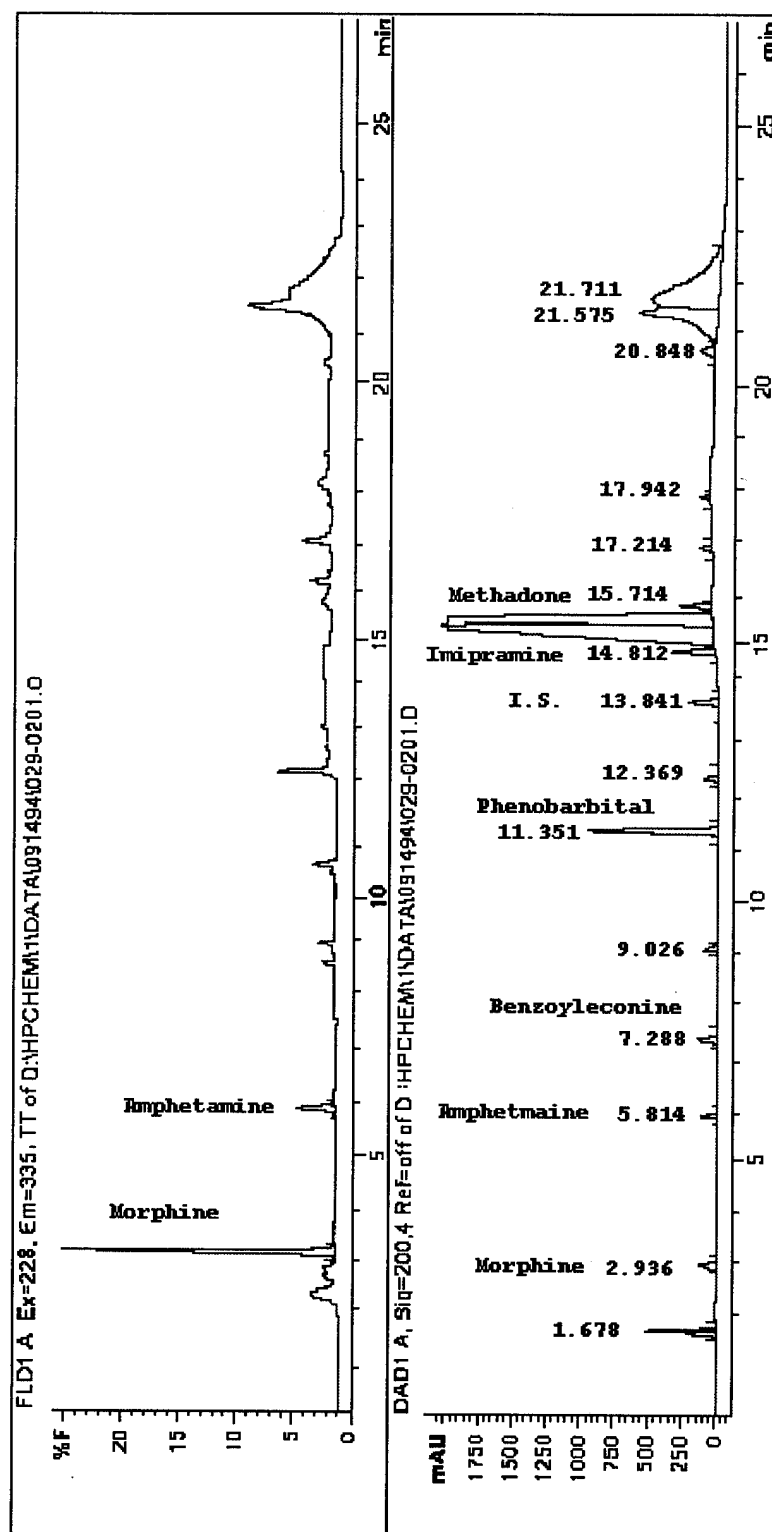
FLD1 A Ex=228, Em=335, TT of D:\HPCHEM\1\DATA\0914941029-0201.D

%F
20
15
10
5
0

Morphine

Amphetamine

5
10
15
20
25
min

DAD1 A, Sig=200,4 Ref=off of D:\HPCHEM\1\DATA\0914941029-0201.D

mAU
1750
1500
1250
1000
750
500
250
0

1.678
Morphine 2.936
Amphetmaine 5.814
Benzoyleconine
7.288
9.026
Phenobarbital
11.351
12.369
I.S. 13.841
Imipramine 14.812
Methadone 15.714
17.214
17.942
20.848
21.575
21.711

5
10
15
20
25
min